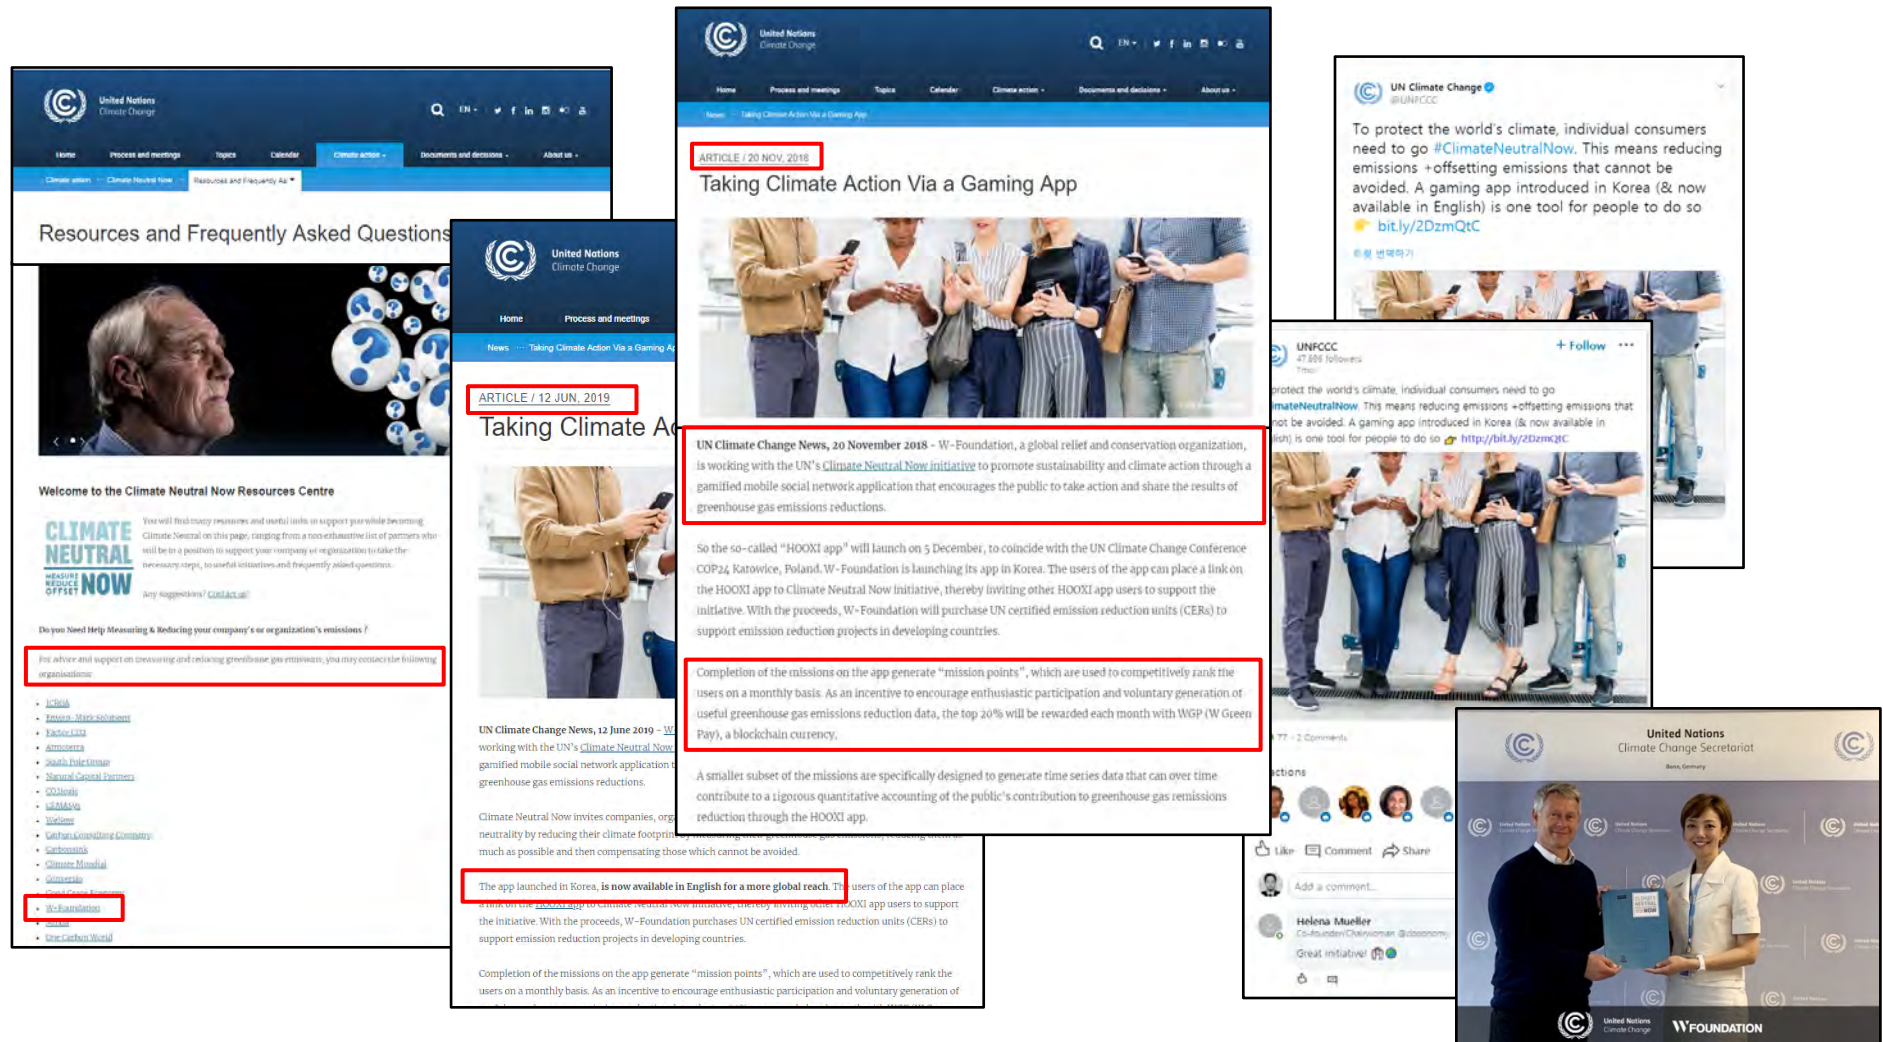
United Nations
Climate Change

EN

Home Process and meetings Topics Calendar Climate action Documents and decisions About us

Climate action Climate Neutral Now Resources and Frequently As

Resources and Frequently Asked Questions

Welcome to the Climate Neutral Now Resources Centre

CLIMATE NEUTRAL MEASURE REDUCE OFFSET NOW

You will find many resources and useful links to support you while becoming Climate Neutral on this page, ranging from a non-exhaustive list of partners who will be in a position to support your company or organization to take the necessary steps, to useful initiatives and frequently asked questions.

Any suggestions? Contact us!

Do you Need Help Measuring & Reducing your company's or organization's emissions ?

For advice and support on measuring and reducing greenhouse gas emissions, you may contact the following organisations:

- ICROA
- Emern Mark Solutions
- Factor CO2
- Atmosfera
- South Pole Group
- Natural Capital Partners
- CO2logic
- CEMAsys
- Wellow
- Carbon Consulting Company
- Carbonsink
- Climate Mundial
- Comercio
- Good Gases Framework
- W-Foundation
- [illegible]
- One Carbon World

United Nations
Climate Change

Home Process and meetings

News Taking Climate Action Via a Gaming A

ARTICLE / 12 JUN, 2019
Taking Climate Ac

UN Climate Change News, 12 June 2019 – W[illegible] working with the UN's Climate Neutral Now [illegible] gamified mobile social network application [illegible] greenhouse gas emissions reductions.

Climate Neutral Now invites companies, org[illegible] neutrality by reducing their climate footprin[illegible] much as possible and then compensating those which cannot be avoided.

The app launched in Korea, is now available in English for a more global reach. The users of the app can place a link on the HOOXI app to Climate Neutral Now initiative, thereby inviting other HOOXI app users to support the initiative. With the proceeds, W-Foundation purchases UN certified emission reduction units (CERs) to support emission reduction projects in developing countries.

Completion of the missions on the app generate "mission points", which are used to competitively rank the users on a monthly basis. As an incentive to encourage enthusiastic participation and voluntary generation of

United Nations
Climate Change

EN

Home Process and meetings Topics Calendar Climate action Documents and decisions About us

News Taking Climate Action Via a Gaming App

ARTICLE / 20 NOV, 2018
Taking Climate Action Via a Gaming App

UN Climate Change News, 20 November 2018 - W-Foundation, a global relief and conservation organization, is working with the UN's Climate Neutral Now initiative to promote sustainability and climate action through a gamified mobile social network application that encourages the public to take action and share the results of greenhouse gas emissions reductions.

So the so-called "HOOXI app" will launch on 5 December, to coincide with the UN Climate Change Conference COP24 Katowice, Poland. W-Foundation is launching its app in Korea. The users of the app can place a link on the HOOXI app to Climate Neutral Now initiative, thereby inviting other HOOXI app users to support the initiative. With the proceeds, W-Foundation will purchase UN certified emission reduction units (CERs) to support emission reduction projects in developing countries.

Completion of the missions on the app generate "mission points", which are used to competitively rank the users on a monthly basis. As an incentive to encourage enthusiastic participation and voluntary generation of useful greenhouse gas emissions reduction data, the top 20% will be rewarded each month with WGP (W Green Pay), a blockchain currency.

A smaller subset of the missions are specifically designed to generate time series data that can over time contribute to a rigorous quantitative accounting of the public's contribution to greenhouse gas remissions reduction through the HOOXI app.

UN Climate Change
@UNFCCC

To protect the world's climate, individual consumers need to go #ClimateNeutralNow. This means reducing emissions +offsetting emissions that cannot be avoided. A gaming app introduced in Korea (& now available in English) is one tool for people to do so 👉 bit.ly/2DzmQtC

트윗 번역하기

UNFCCC
47,686 followers
+ Follow

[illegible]rotect the world's climate, individual consumers need to go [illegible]mateNeutralNow. This means reducing emissions +offsetting emissions that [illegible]ot be avoided. A gaming app introduced in Korea (& now available in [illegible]ish) is one tool for people to do so http://bit.ly/2DzmQtC

77 · 2 Comments

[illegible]ctions

Like Comment Share

Add a comment...

Helena Mueller
Co-founder/Chairwoman @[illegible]
Great initiative!

United Nations
Climate Change Secretariat
Bonn, Germany

United Nations Climate Change
W FOUNDATION